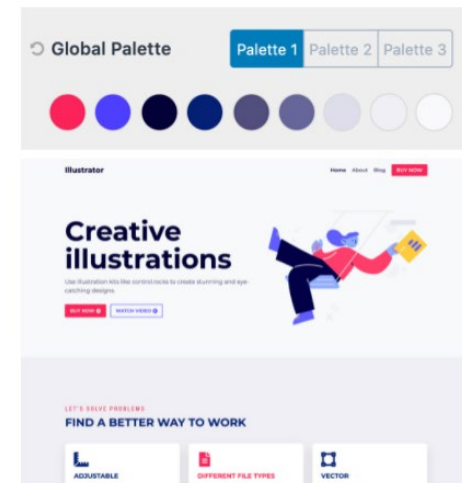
Global Palette

Palette 1 Palette 2 Palette 3

Illustrator

Home About Blog BUY NOW

Creative illustrations

Use illustration kits like control rocks to create stunning and eye-catching designs.

BUY NOW MATCH VIDEO

LET'S SOLVE PROBLEMS

FIND A BETTER WAY TO WORK

ADJUSTABLE

DIFFERENT FILE TYPES

VECTOR